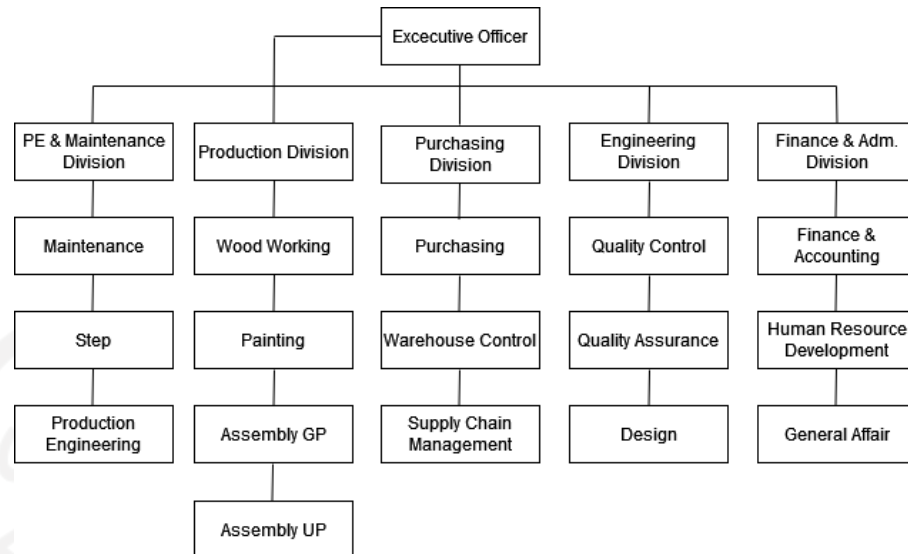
Executive Officer

PE & Maintenance Division

Maintenance

Step

Production Engineering

Production Division

Wood Working

Painting

Assembly GP

Assembly UP

Purchasing Division

Purchasing

Warehouse Control

Supply Chain Management

Engineering Division

Quality Control

Quality Assurance

Design

Finance & Adm. Division

Finance & Accounting

Human Resource Development

General Affair